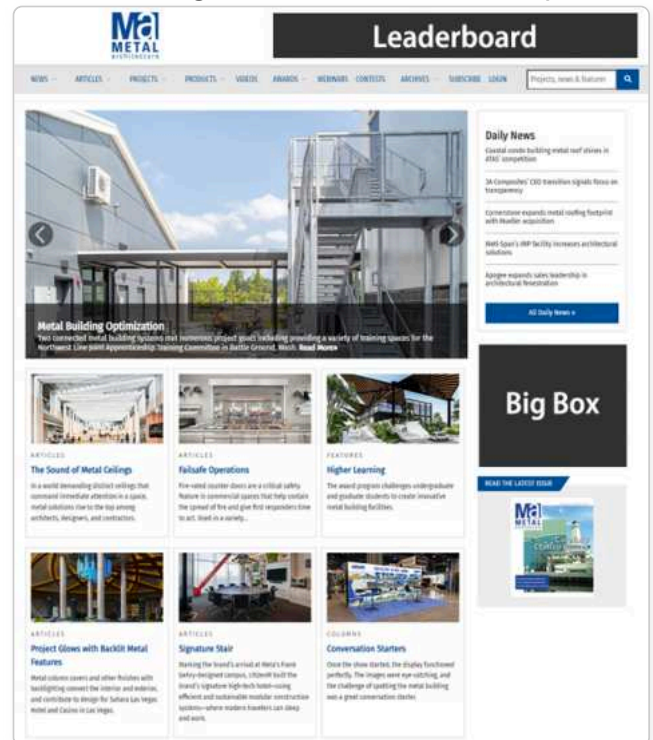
Ma METAL architecture

Leaderboard

NEWS ARTICLES PROJECTS PRODUCTS VIDEOS AWARDS WEBINARS CONTESTS ARCHIVES SUBSCRIBE LOGIN

Projects, news & features

Metal Building Optimization

Two connected metal building systems met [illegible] project goals including providing a variety of training spaces for the Northwest Line Joint Apprenticeship Training Committee in Battle Ground, Wash. Read More»

Daily News

Coastal condo building metal roof shines in ATAS' competition

3A Composites' CEO transition signals focus on transparency

Cornerstone expands metal roofing footprint with Mueller acquisition

Metl-Span's IMP facility increases architectural solutions

Apogee expands sales leadership in architectural fenestration

All Daily News »

Big Box

READ THE LATEST ISSUE

ARTICLES

The Sound of Metal Ceilings

In a world demanding distinct ceilings that command immediate attention in a space, metal solutions rise to the top among architects, designers, and contractors.

ARTICLES

Failsafe Operations

Fire-rated counter doors are a critical safety feature in commercial spaces that help contain the spread of fire and give first responders time to act. Used in a variety...

FEATURES

Higher Learning

The award program challenges undergraduate and graduate students to create innovative metal building facilities.

ARTICLES

Project Glows with Backlit Metal Features

Metal column covers and other finishes with backlighting convert the interior and exterior, and contribute to design for Sahara Las Vegas Hotel and Casino in Las Vegas.

ARTICLES

Signature Stair

Marking the brand's arrival at Meta's Frank Gehry-designed campus, citizenM built the brand's signature high-tech hotel—using efficient and sustainable modular construction systems—where modern travelers can sleep and work.

COLUMNS

Conversation Starters

Once the show started, the display functioned perfectly. The images were eye-catching, and the challenge of spotting the metal building was a great conversation starter.